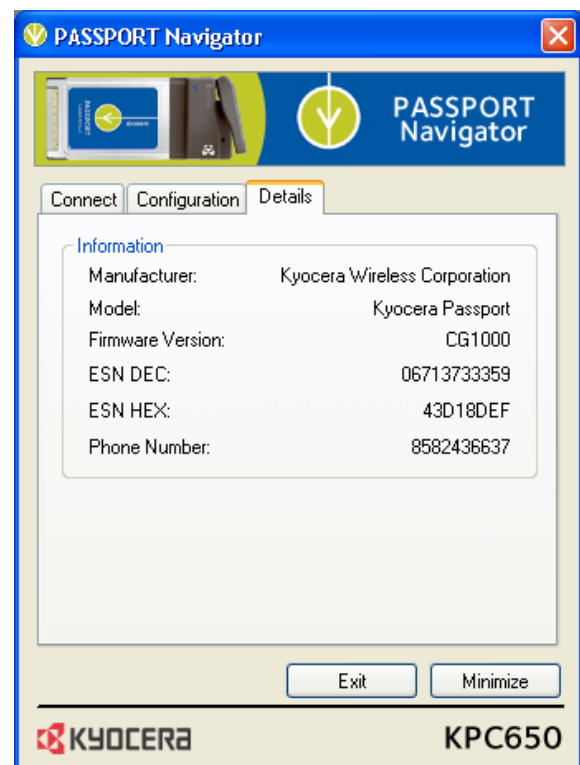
PASSPORT Navigator

PASSPORT Navigator

Connect | Configuration | Details

Information

| | |
|---|---|
| Manufacturer: | Kyocera Wireless Corporation |
| Model: | Kyocera Passport |
| Firmware Version: | CG1000 |
| ESN DEC: | 06713733359 |
| ESN HEX: | 43D18DEF |
| Phone Number: | 8582436637 |

Exit
Minimize

KYOCERA
KPC650